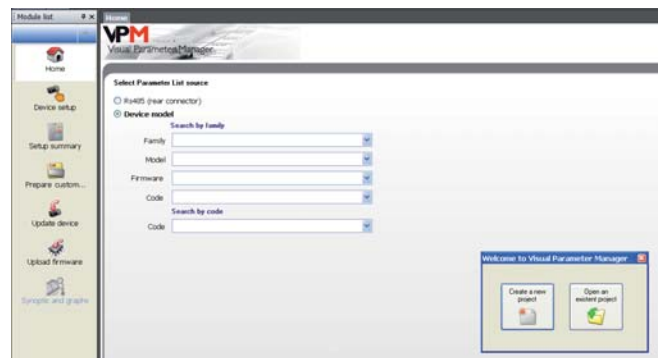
Module list
Home
Device setup
Setup summary
Prepare custom...
Update device
Upload firmware
Synoptic and graphs

Home
VPM
Visual Parameter Manager

Select Parameter List source
RS485 (rear connector)
Device model
Search by family
Family
Model
Firmware
Code
Search by code
Code

Welcome to Visual Parameter Manager
Create a new project
Open an existent project